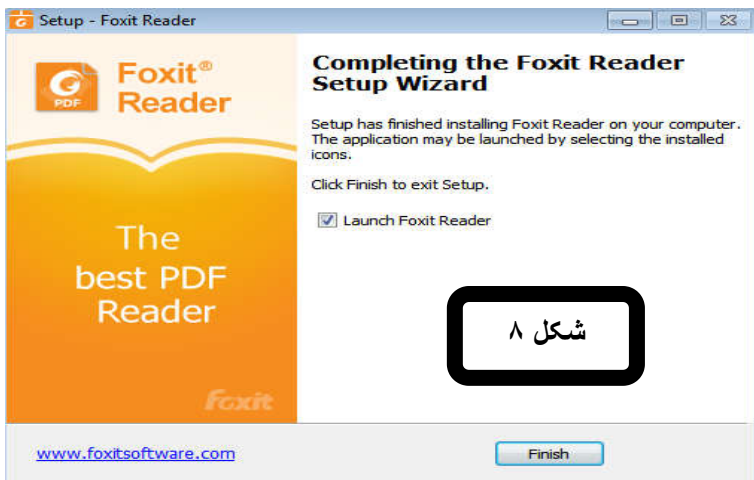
Setup - Foxit Reader

PDF
Foxit®
Reader

The best PDF Reader

Foxit

Completing the Foxit Reader Setup Wizard

Setup has finished installing Foxit Reader on your computer. The application may be launched by selecting the installed icons.

Click Finish to exit Setup.

Launch Foxit Reader

شکل ۸

www.foxitsoftware.com

Finish